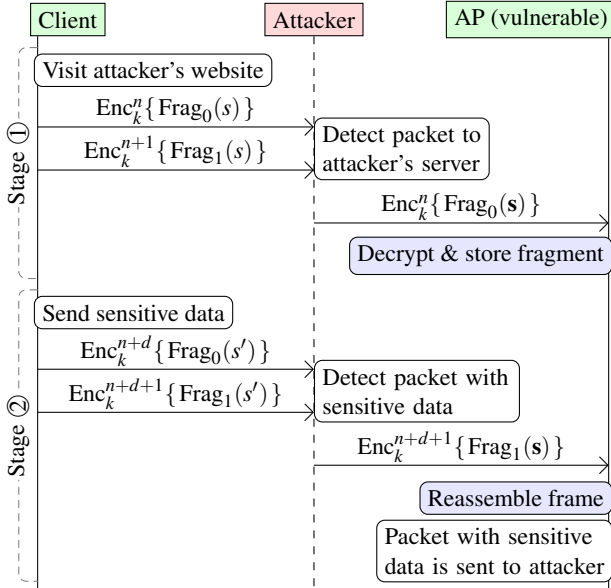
Client

Attacker

AP (vulnerable)

Stage ①

Visit attacker's website

$\text{Enc}_k^n\{\text{Frag}_0(s)\}$

Detect packet to attacker's server

$\text{Enc}_k^{n+1}\{\text{Frag}_1(s)\}$

$\text{Enc}_k^n\{\text{Frag}_0(\mathbf{s})\}$

Decrypt & store fragment

Stage ②

Send sensitive data

$\text{Enc}_k^{n+d}\{\text{Frag}_0(s')\}$

Detect packet with sensitive data

$\text{Enc}_k^{n+d+1}\{\text{Frag}_1(s')\}$

$\text{Enc}_k^{n+d+1}\{\text{Frag}_1(\mathbf{s})\}$

Reassemble frame

Packet with sensitive data is sent to attacker